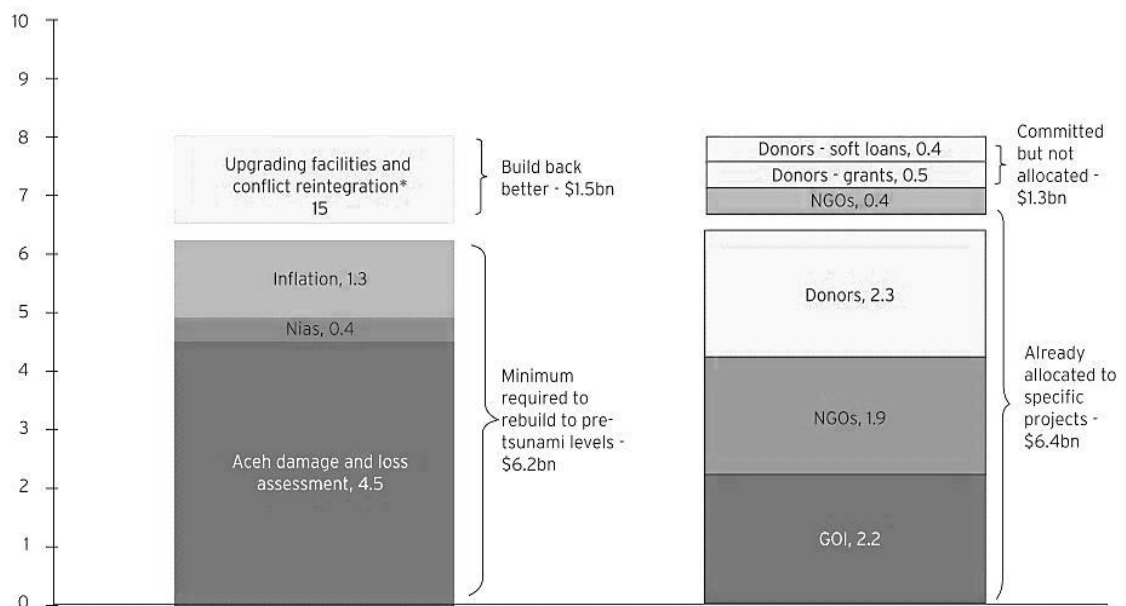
10
9
8
7
6
5
4
3
2
1
0

Upgrading facilities and conflict reintegration* 15

Build back better - $1.5bn

Inflation, 1.3

Nias, 0.4

Aceh damage and loss assessment, 4.5

Minimum required to rebuild to pre-tsunami levels - $6.2bn

Donors - soft loans, 0.4

Donors - grants, 0.5

NGOs, 0.4

Committed but not allocated - $1.3bn

Donors, 2.3

NGOs, 1.9

GOI, 2.2

Already allocated to specific projects - $6.4bn